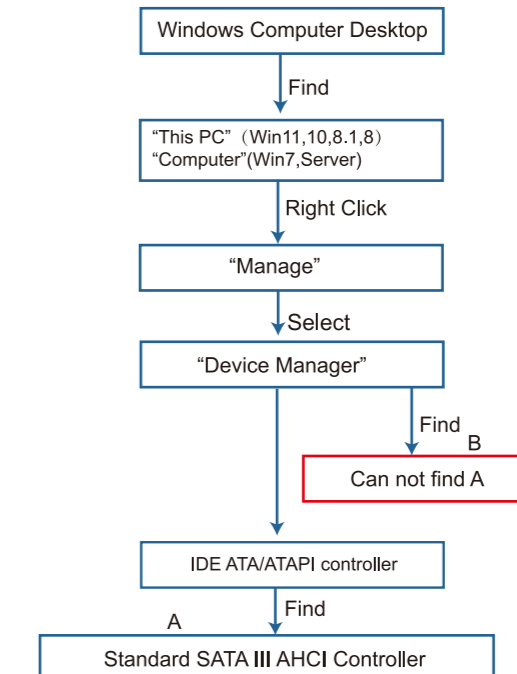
Windows Computer Desktop

Find

“This PC”（Win11,10,8.1,8）
“Computer”(Win7,Server)

Right Click

“Manage”

Select

“Device Manager”

Find

B

Can not find A

IDE ATA/ATAPI controller

Find

A

Standard SATA III AHCI Controller